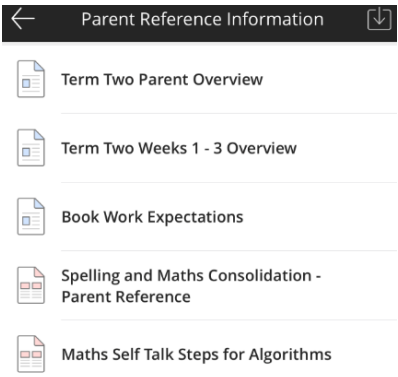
Parent Reference Information

Term Two Parent Overview

Term Two Weeks 1 - 3 Overview

Book Work Expectations

Spelling and Maths Consolidation - Parent Reference

Maths Self Talk Steps for Algorithms